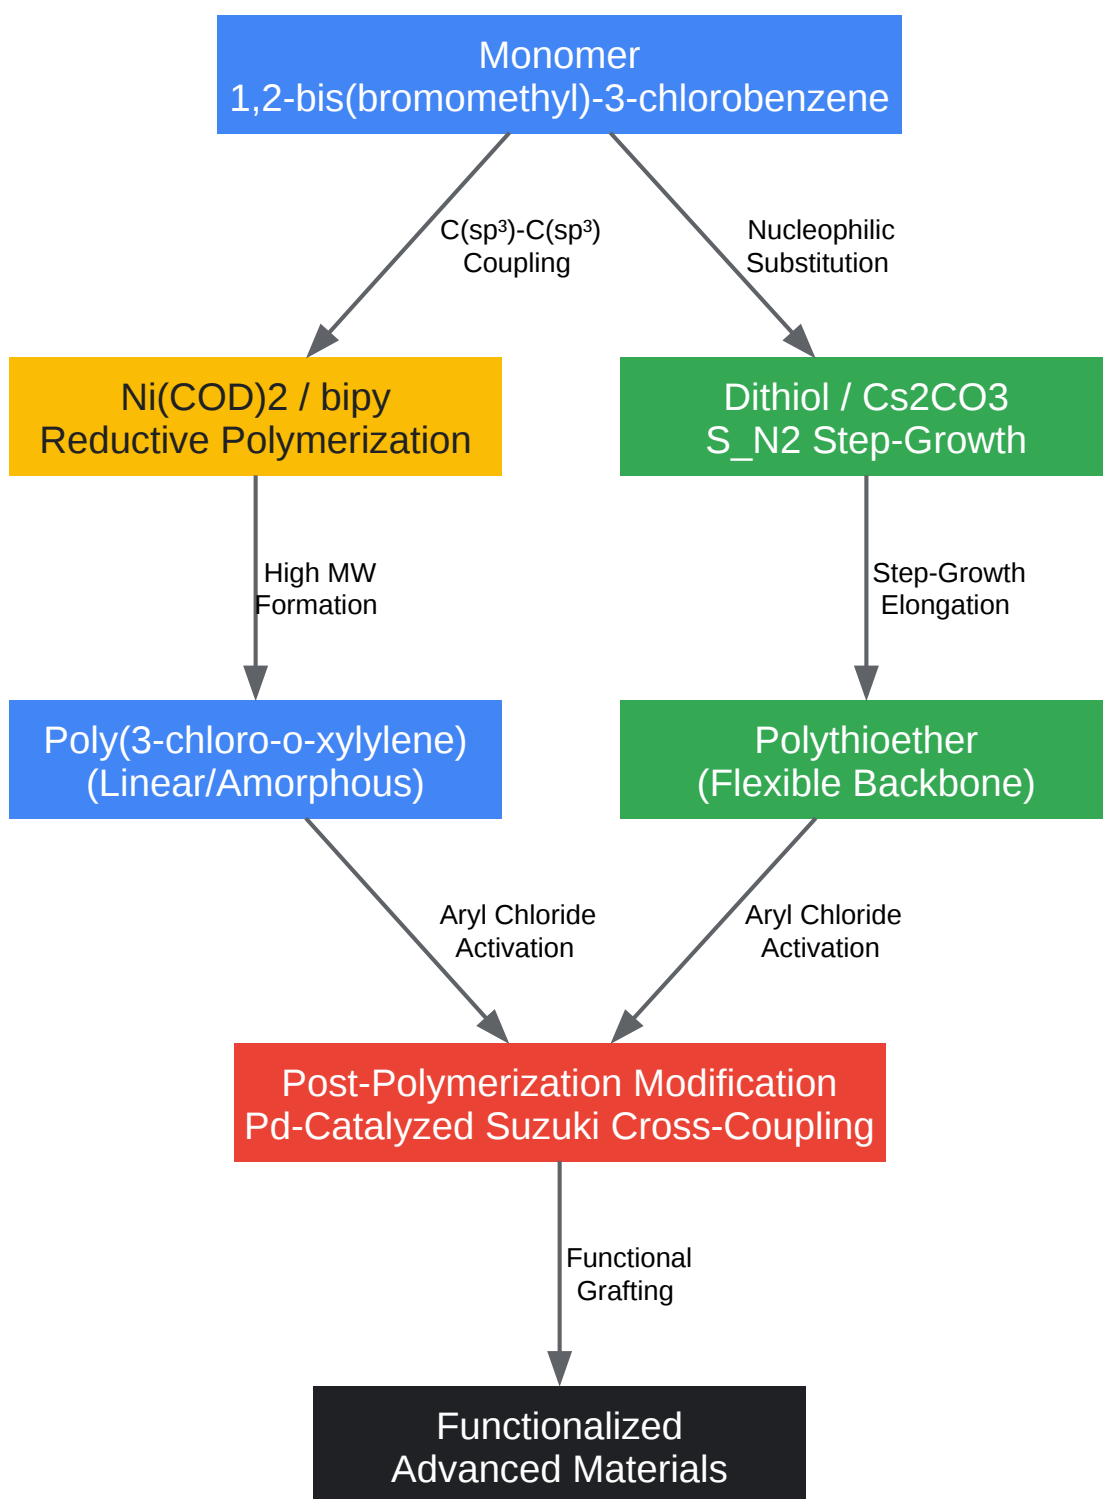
Monomer
1,2-bis(bromomethyl)-3-chlorobenzene

C(sp³)-C(sp³)
Coupling

Nucleophilic
Substitution

Ni(COD)2 / bipy
Reductive Polymerization

Dithiol / Cs2CO3
S_N2 Step-Growth

High MW
Formation

Step-Growth
Elongation

Poly(3-chloro-o-xylylene)
(Linear/Amorphous)

Polythioether
(Flexible Backbone)

Aryl Chloride
Activation

Aryl Chloride
Activation

Post-Polymerization Modification
Pd-Catalyzed Suzuki Cross-Coupling

Functional
Grafting

Functionalized
Advanced Materials